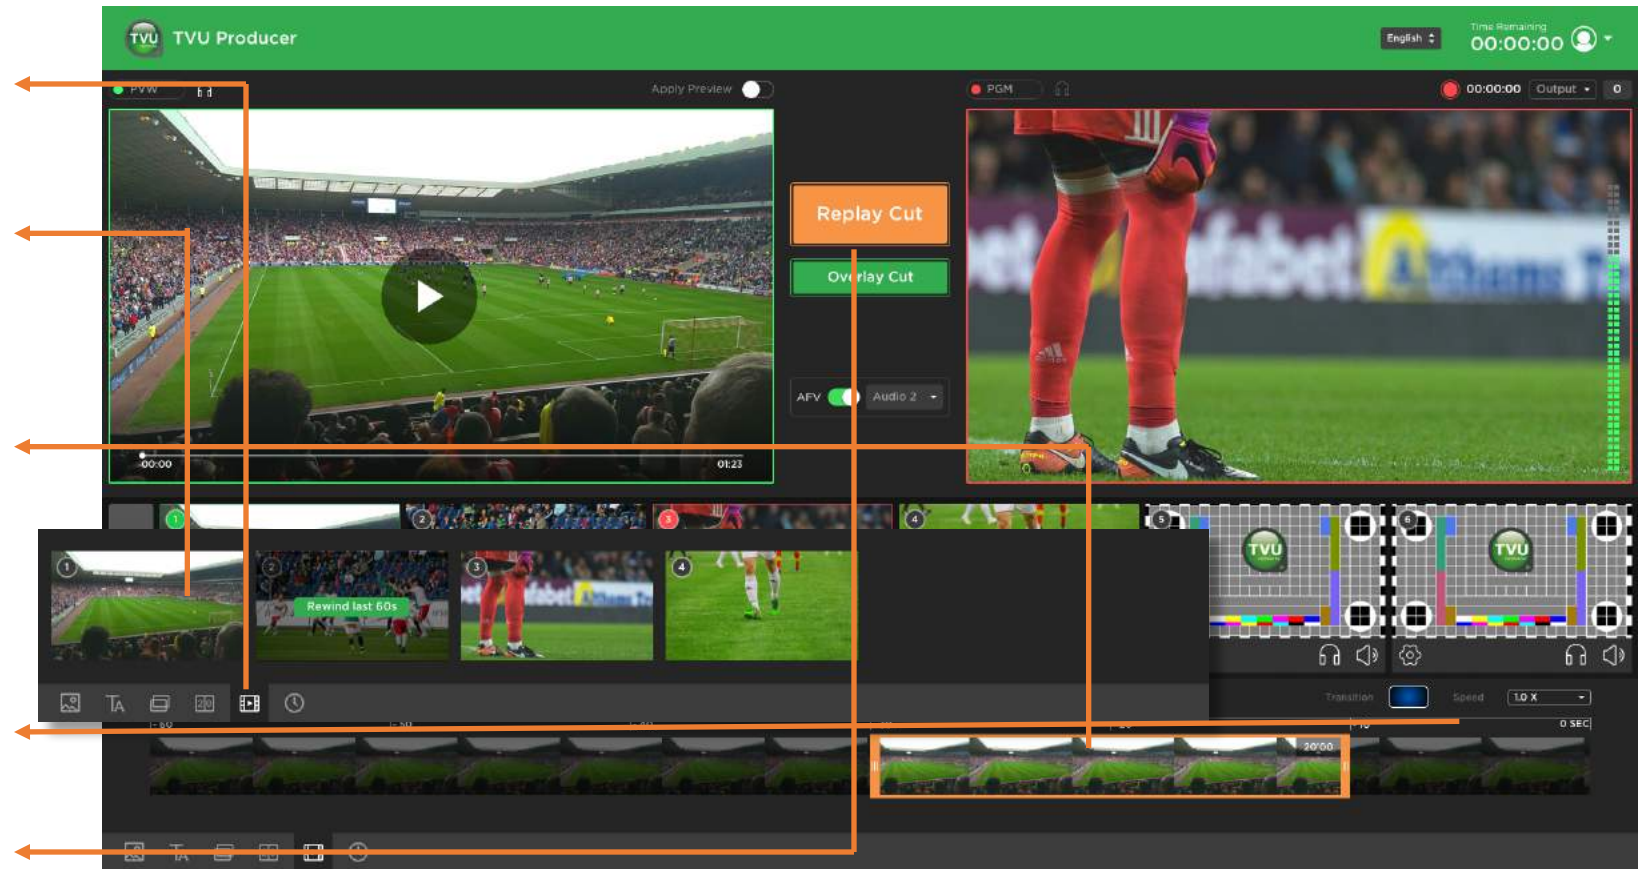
TVU Producer

English

Time Remaining
00:00:00

PVW

Apply Preview

PGM

00:00:00 Output 0

Replay Cut

Overlay Cut

AFV Audio 2

00:00

01:23

1 2 3 4 5 6

Rewind last 60s

TVU

TVU

Transition

Speed 1.0 X

0 SEC

20:00